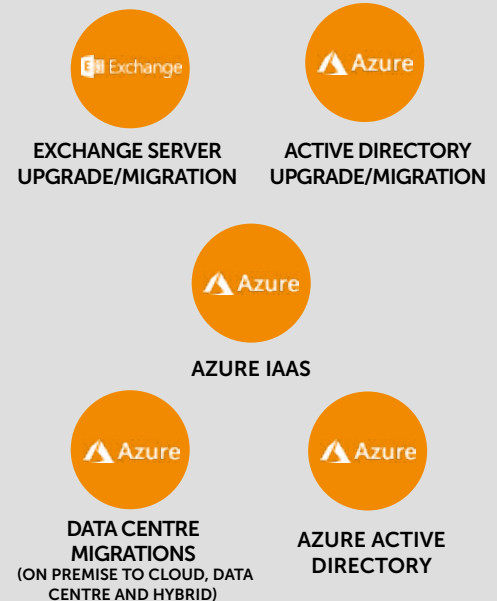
Exchange

EXCHANGE SERVER UPGRADE/MIGRATION

Azure

ACTIVE DIRECTORY UPGRADE/MIGRATION

Azure

AZURE IAAS

Azure

DATA CENTRE MIGRATIONS
(ON PREMISE TO CLOUD, DATA CENTRE AND HYBRID)

Azure

AZURE ACTIVE DIRECTORY